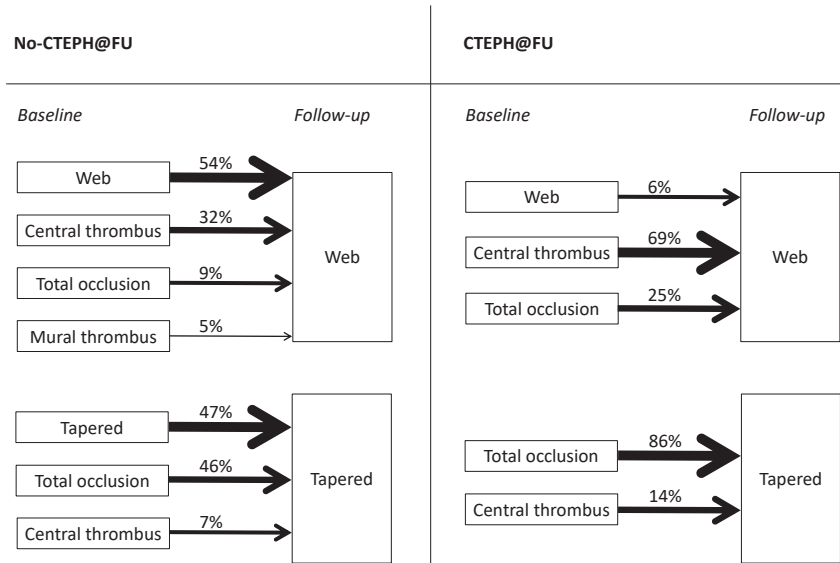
No-CTEPH@FU

Baseline

Follow-up

Web
54%
Central thrombus
32%
Total occlusion
9%
Mural thrombus
5%
Web

Tapered
47%
Total occlusion
46%
Central thrombus
7%
Tapered

CTEPH@FU

Baseline

Follow-up

Web
6%
Central thrombus
69%
Total occlusion
25%
Web

Total occlusion
86%
Central thrombus
14%
Tapered